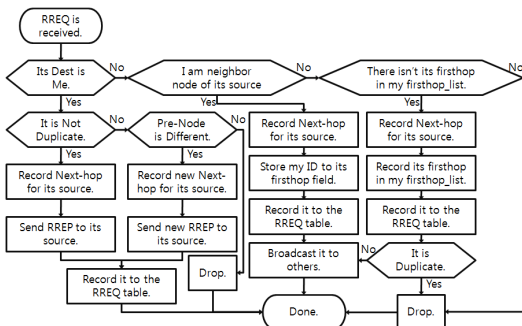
RREQ is received.

Its Dest is Me.

No

I am neighbor node of its source

No

There isn't its firsthop in my firsthop_list.

No

Yes

Yes

Yes

It is Not Duplicate.

No

Pre-Node is Different.

No

Record Next-hop for its source.

Record Next-hop for its source.

Yes

Yes

Store my ID to its firsthop field.

Record its firsthop in my firsthop_list.

Record Next-hop for its source.

Record new Next-hop for its source.

Record it to the RREQ table.

Record it to the RREQ table.

Send RREP to its source.

Send new RREP to its source.

Broadcast it to others.

No

It is Duplicate.

Record it to the RREQ table.

Drop.

Yes

Done.

Drop.